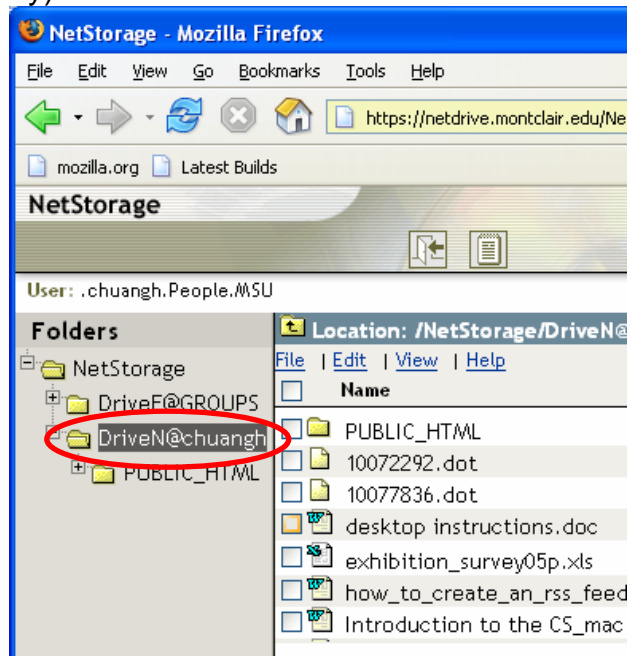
NetStorage - Mozilla Firefox

File Edit View Go Bookmarks Tools Help

https://netdrive.montclair.edu/Ne

mozilla.org Latest Builds

NetStorage

User: .chuangh.People.MSU

Folders

NetStorage
DriveF@GROUPS
DriveN@chuangh
PUBLIC_HTML

Location: /NetStorage/DriveN@

File | Edit | View | Help

Name

PUBLIC_HTML
10072292.dot
10077836.dot
desktop instructions.doc
exhibition_survey05p.xls
how_to_create_an_rss_feed
Introduction to the CS_mac